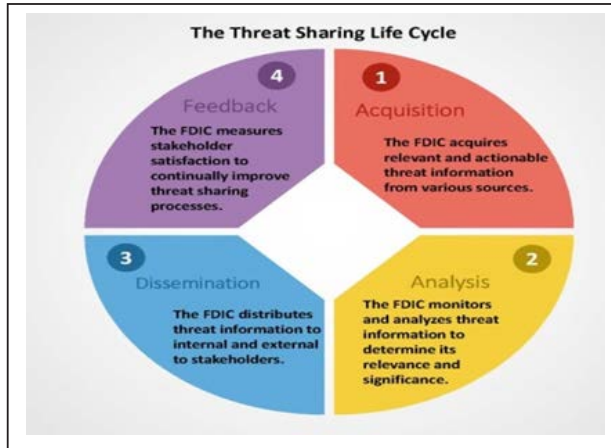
The Threat Sharing Life Cycle

1
Acquisition
The FDIC acquires relevant and actionable threat information from various sources.

2
Analysis
The FDIC monitors and analyzes threat information to determine its relevance and significance.

3
Dissemination
The FDIC distributes threat information to internal and external to stakeholders.

4
Feedback
The FDIC measures stakeholder satisfaction to continually improve threat sharing processes.